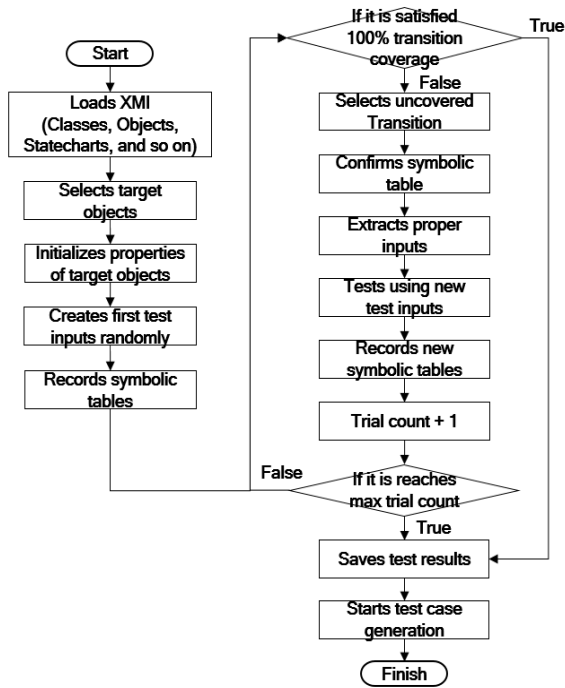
Start

Loads XMI (Classes, Objects, Statecharts, and so on)

Selects target objects

Initializes properties of target objects

Creates first test inputs randomly

Records symbolic tables

If it is satisfied 100% transition coverage

True

False

Selects uncovered Transition

Confirms symbolic table

Extracts proper inputs

Tests using new test inputs

Records new symbolic tables

Trial count + 1

False

If it is reaches max trial count

True

Saves test results

Starts test case generation

Finish